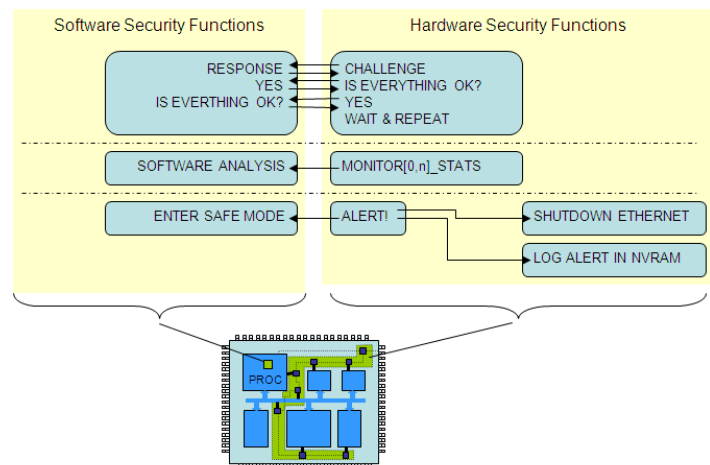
Software Security Functions

Hardware Security Functions

RESPONSE
YES
IS EVERTHING OK?

CHALLENGE
IS EVERYTHING OK?
YES
WAIT & REPEAT

SOFTWARE ANALYSIS

MONITOR[0,n]_STATS

ENTER SAFE MODE

ALERT!

SHUTDOWN ETHERNET

LOG ALERT IN NVRAM

PROC